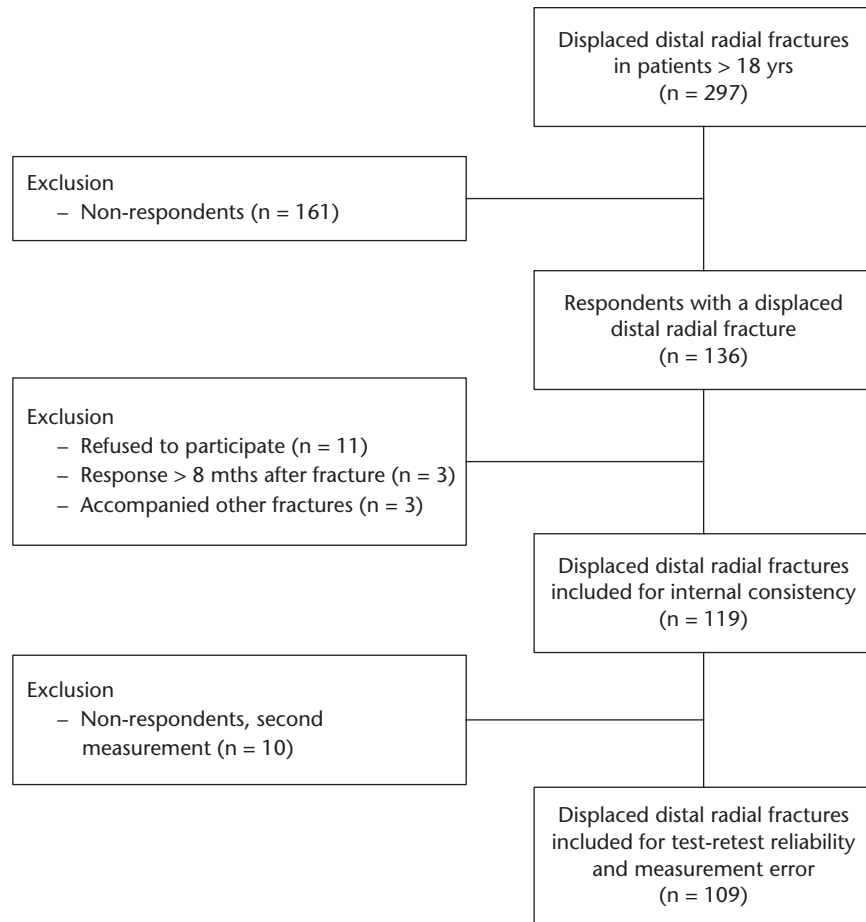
Displaced distal radial fractures in patients > 18 yrs (n = 297)

Exclusion
– Non-respondents (n = 161)

Respondents with a displaced distal radial fracture (n = 136)

Exclusion
– Refused to participate (n = 11)
– Response > 8 mths after fracture (n = 3)
– Accompanied other fractures (n = 3)

Displaced distal radial fractures included for internal consistency (n = 119)

Exclusion
– Non-respondents, second measurement (n = 10)

Displaced distal radial fractures included for test-retest reliability and measurement error (n = 109)